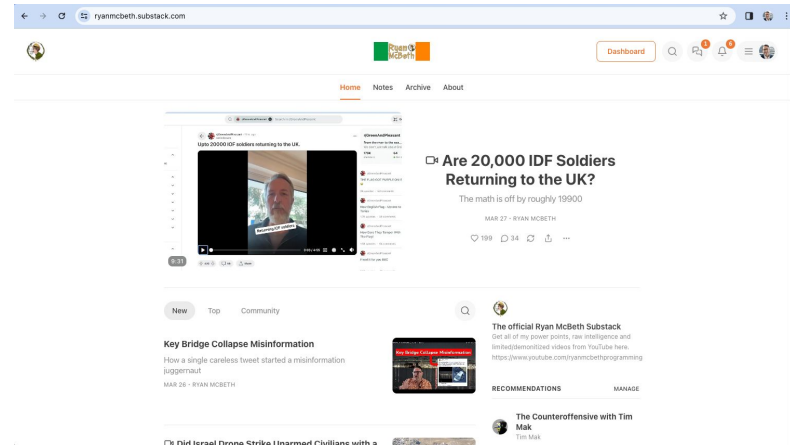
ryanmcbeth.substack.com

Ryan McBeth

Dashboard

1 6

Home Notes Archive About

Upto 20000 IDF soldiers returning to the UK.

Returning IDF soldiers

9:31

Are 20,000 IDF Soldiers Returning to the UK?

The math is off by roughly 19900

MAR 27 · RYAN MCBETH

199 34

New Top Community

Key Bridge Collapse Misinformation

How a single careless tweet started a misinformation juggernaut

MAR 26 · RYAN MCBETH

Key Bridge Collapse Misinformation

The official Ryan McBeth Substack

Get all of my power points, raw intelligence and limited/demonitized videos from YouTube here. https://www.youtube.com/ryanmcbethprogramming

RECOMMENDATIONS MANAGE

The Counteroffensive with Tim Mak

Tim Mak

Did Israel Drone Strike Unarmed Civilians with a